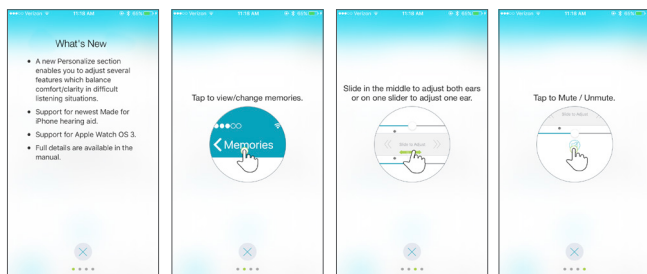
•••○○ Verizon 11:18 AM 93%

What's New

• A new Personalize section enables you to adjust several features which balance comfort/clarity in difficult listening situations.

• Support for newest Made for iPhone hearing aid.

• Support for Apple Watch OS 3.

• Full details are available in the manual.

•••○○ Verizon 11:18 AM 93%

Tap to view/change memories.

●●●○○

Memories

•••○○ Verizon 11:18 AM 93%

Slide in the middle to adjust both ears or on one slider to adjust one ear.

Slide to Adjust

•••○○ Verizon 11:18 AM 93%

Tap to Mute / Unmute.

Slide to Adjust